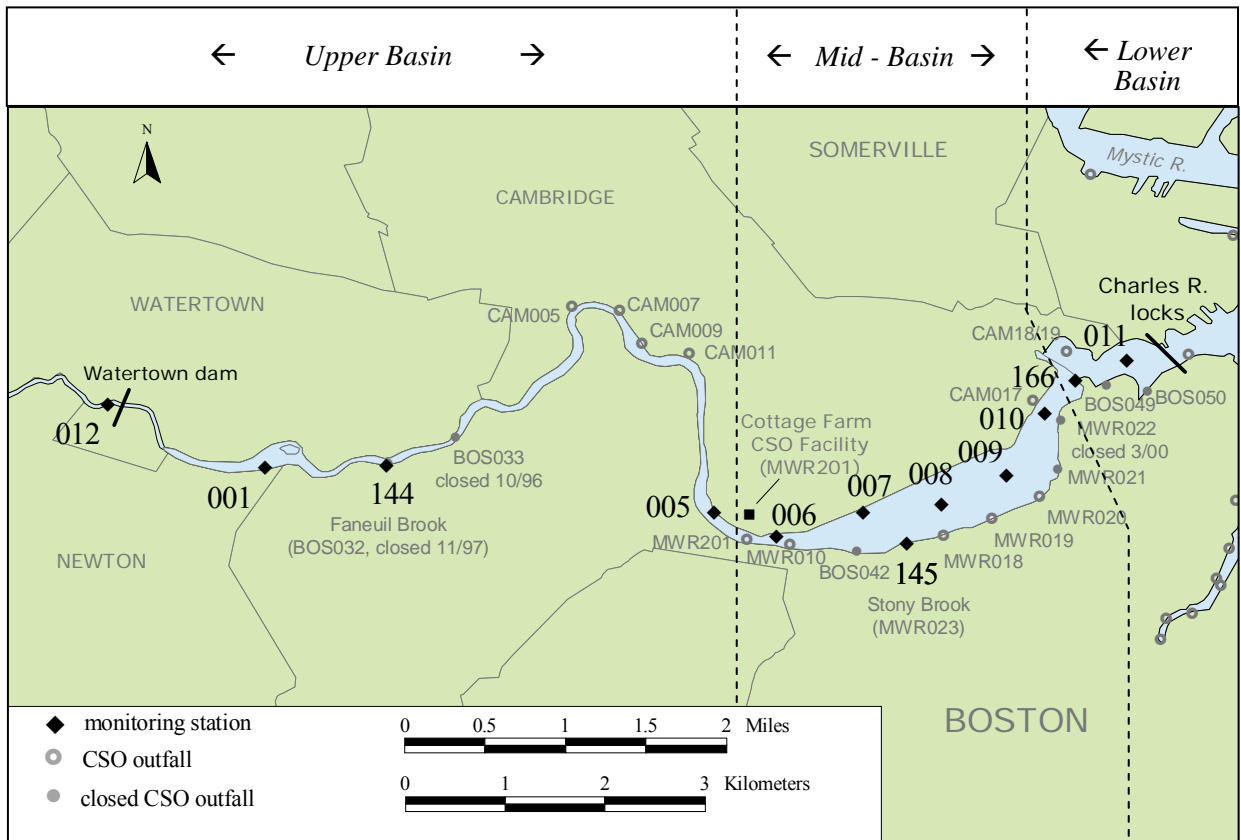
← Upper Basin →

← Mid - Basin →

← Lower Basin

N

SOMERVILLE

Mystic R.

CAMBRIDGE

WATERTOWN

Charles R. locks

CAM005

CAM007

CAM009

CAM011

CAM18/19

011

Watertown dam

166

CAM017

BOS049

BOS050

010

MWR022 closed 3/00

Cottage Farm CSO Facility (MWR201)

009

008

MWR021

007

012

BOS033 closed 10/96

001

144

005

006

MWR020

Faneuil Brook (BOS032, closed 11/97)

MWR201

MWR010

MWR019

NEWTON

BOS042

145

MWR018

Stony Brook (MWR023)

BOSTON

monitoring station

CSO outfall

closed CSO outfall

0 0.5 1 1.5 2 Miles

0 1 2 3 Kilometers